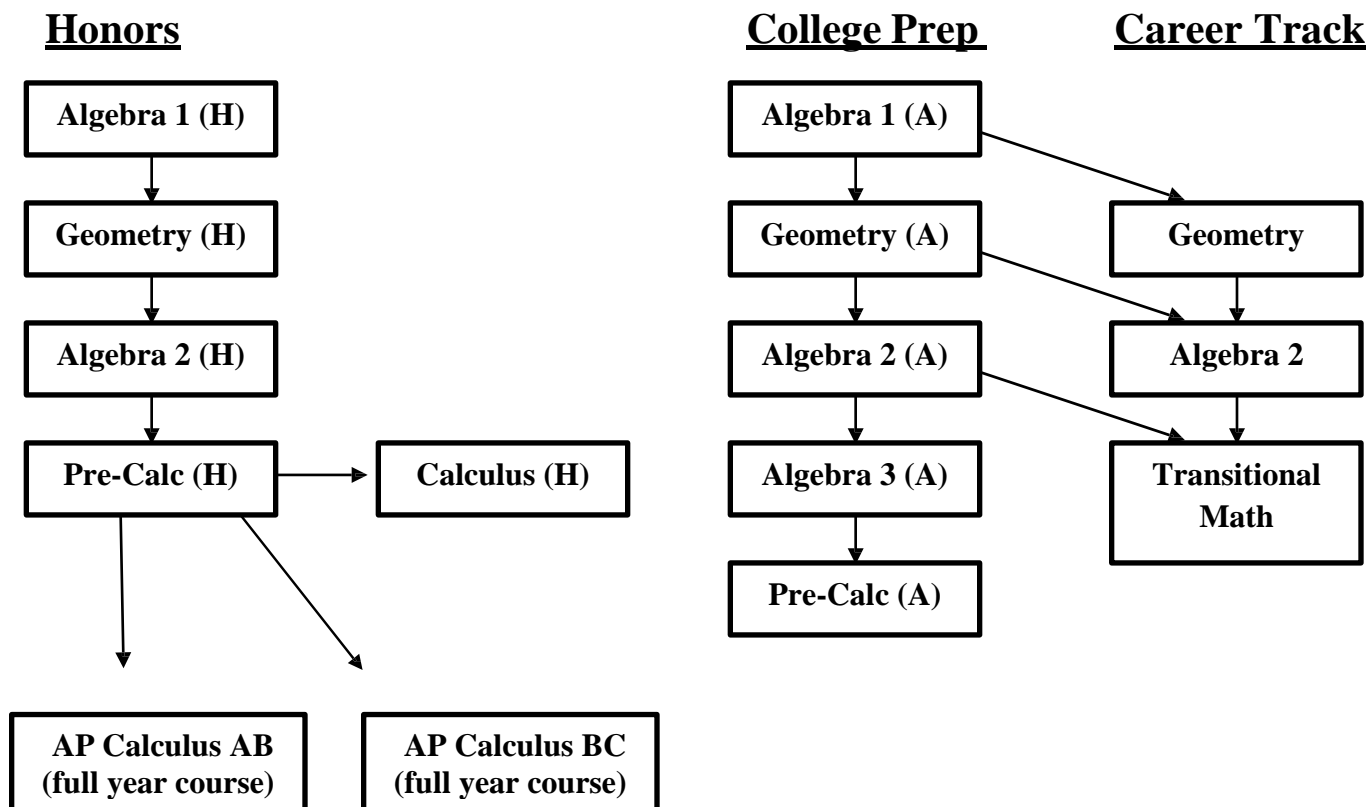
Honors

Algebra 1 (H)

Geometry (H)

Algebra 2 (H)

Pre-Calc (H)

Calculus (H)

AP Calculus AB (full year course)

AP Calculus BC (full year course)

College Prep

Algebra 1 (A)

Geometry (A)

Algebra 2 (A)

Algebra 3 (A)

Pre-Calc (A)

Career Track

Geometry

Algebra 2

Transitional Math